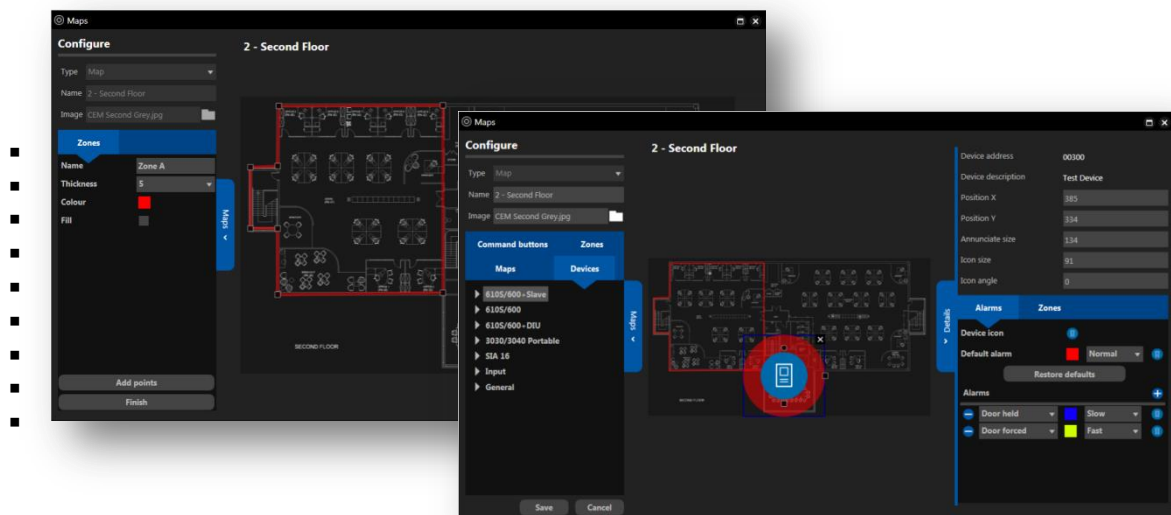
Maps

Configure

Type Map

Name 2 - Second Floor

Image CEM Second Grey.jpg

Zones

Name Zone A

Thickness 5

Colour

Fill

Add points

Finish

Maps

2 - Second Floor

SECOND FLOOR

Maps

Configure

Type Map

Name 2 - Second Floor

Image CEM Second Grey.jpg

Command buttons | Zones

Maps | Devices

610S/600 - Slave

610S/600

610S/600 - DIU

3030/3040 Portable

SIA 16

Input

General

Save Cancel

Maps

2 - Second Floor

Details

Device address 00300

Device description Test Device

Position X 385

Position Y 334

Annunciate size 134

Icon size 91

Icon angle 0

Alarms | Zones

Device icon

Default alarm Normal

Restore defaults

Alarms

Door held Slow

Door forced Fast